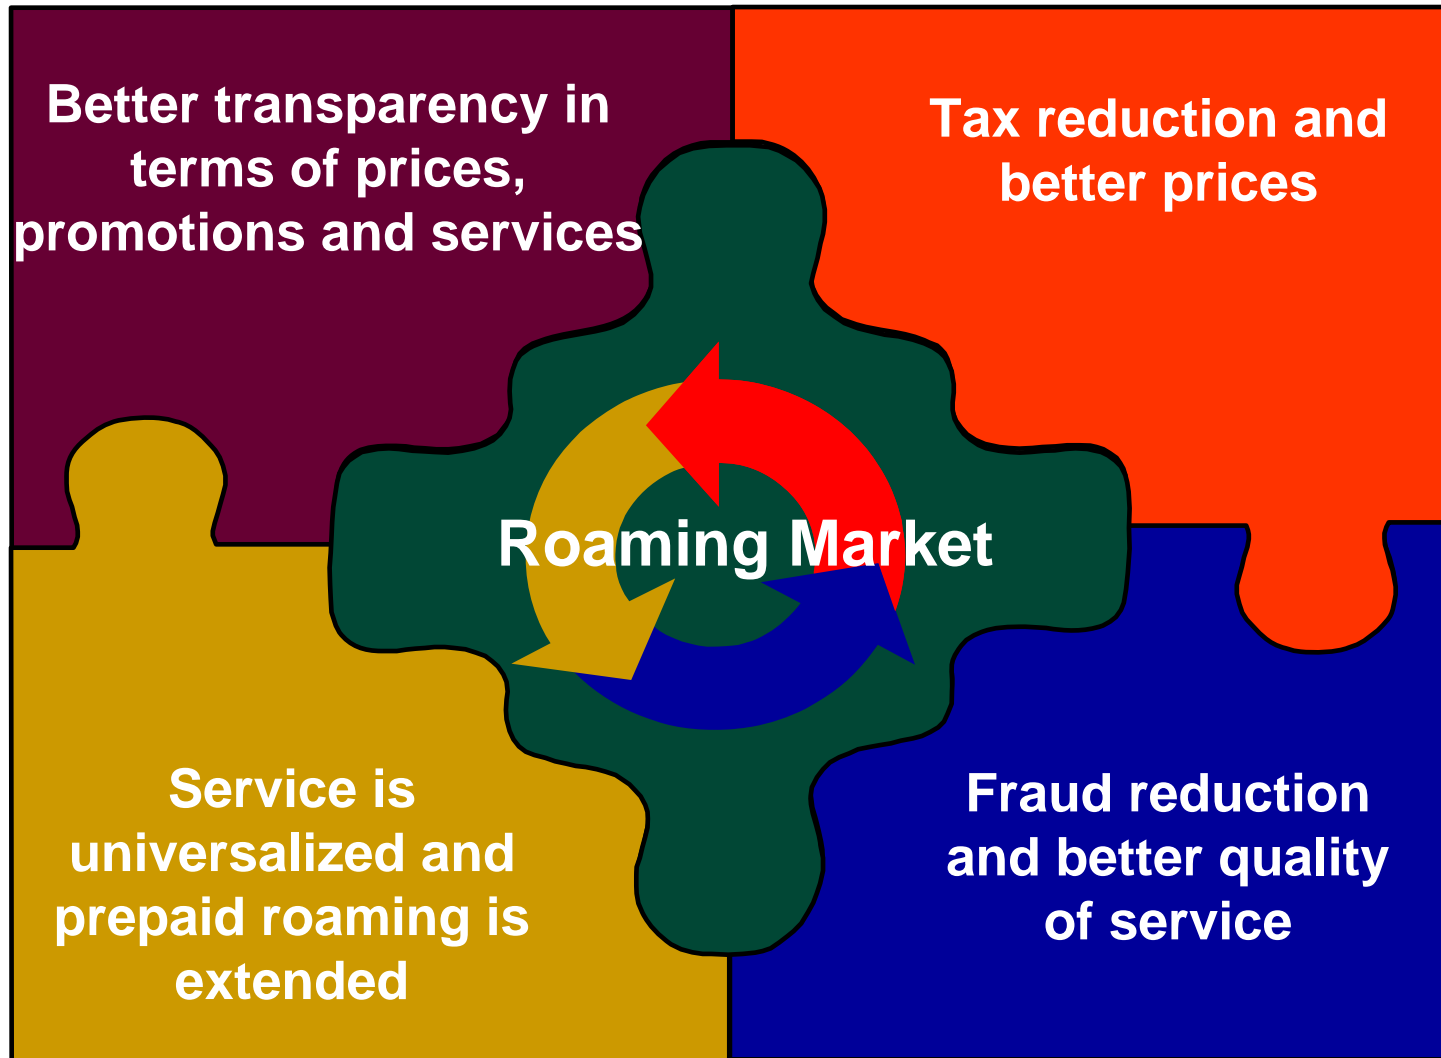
Better transparency in terms of prices, promotions and services

Tax reduction and better prices

Roaming Market

Service is universalized and prepaid roaming is extended

Fraud reduction and better quality of service